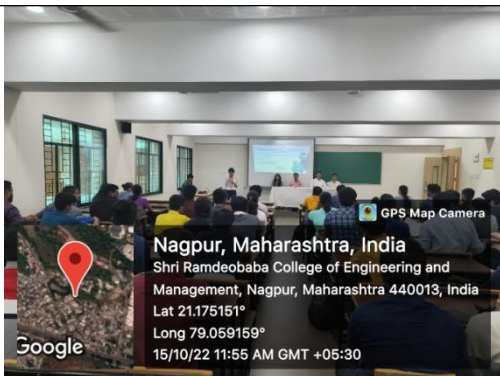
GPS Map Camera

Nagpur, Maharashtra, India

Shri Ramdeobaba College of Engineering and Management, Nagpur, Maharashtra 440013, India

Lat 21.175151°

Long 79.059159°

15/10/22 11:55 AM GMT +05:30

Google